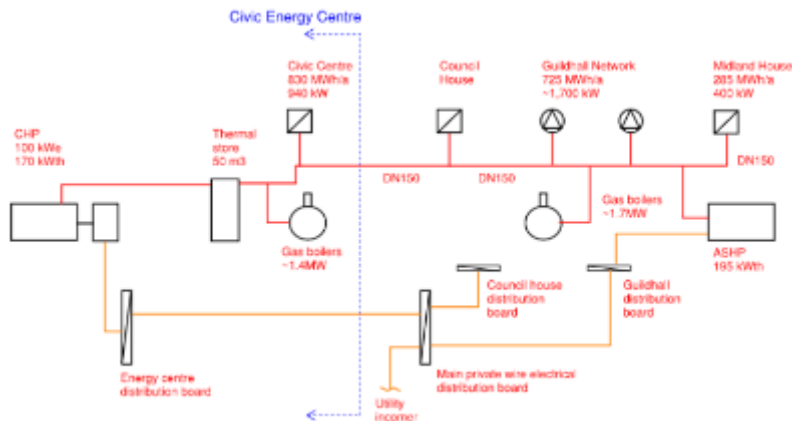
Civic Energy Centre

CHP
100 kWe
170 kWth

Thermal store
50 m3

Civic Centre
830 MWh/a
940 kW

Council House

Guildhall Network
725 MWh/a
~1,700 kW

Midland House
285 MWh/a
400 kW

DN150

DN150

DN150

Gas boilers
~1.4MW

Gas boilers
~1.7MW

ASHP
165 kWth

Council house distribution board

Guildhall distribution board

Energy centre distribution board

Main private wire electrical distribution board

Utility incomer